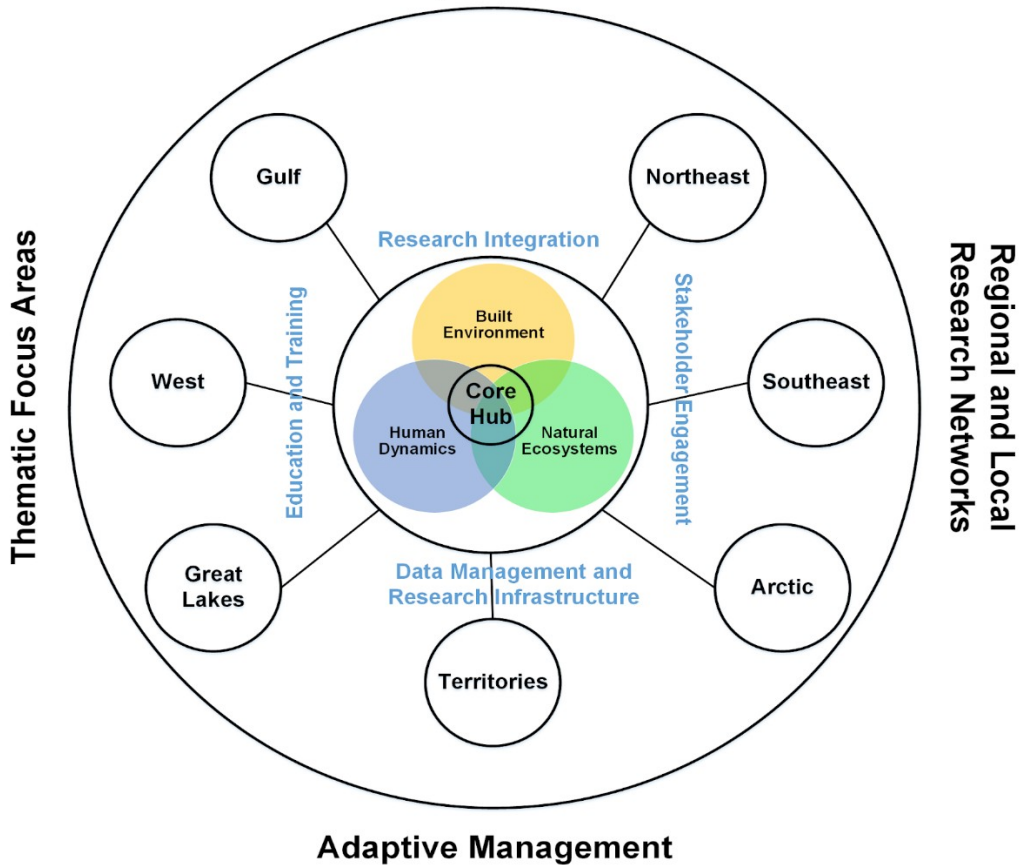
Thematic Focus Areas

Gulf

Northeast

Research Integration

Education and Training

Stakeholder Engagement

Built Environment

West

Core Hub

Southeast

Human Dynamics

Natural Ecosystems

Great Lakes

Data Management and Research Infrastructure

Arctic

Territories

Regional and Local Research Networks

Adaptive Management